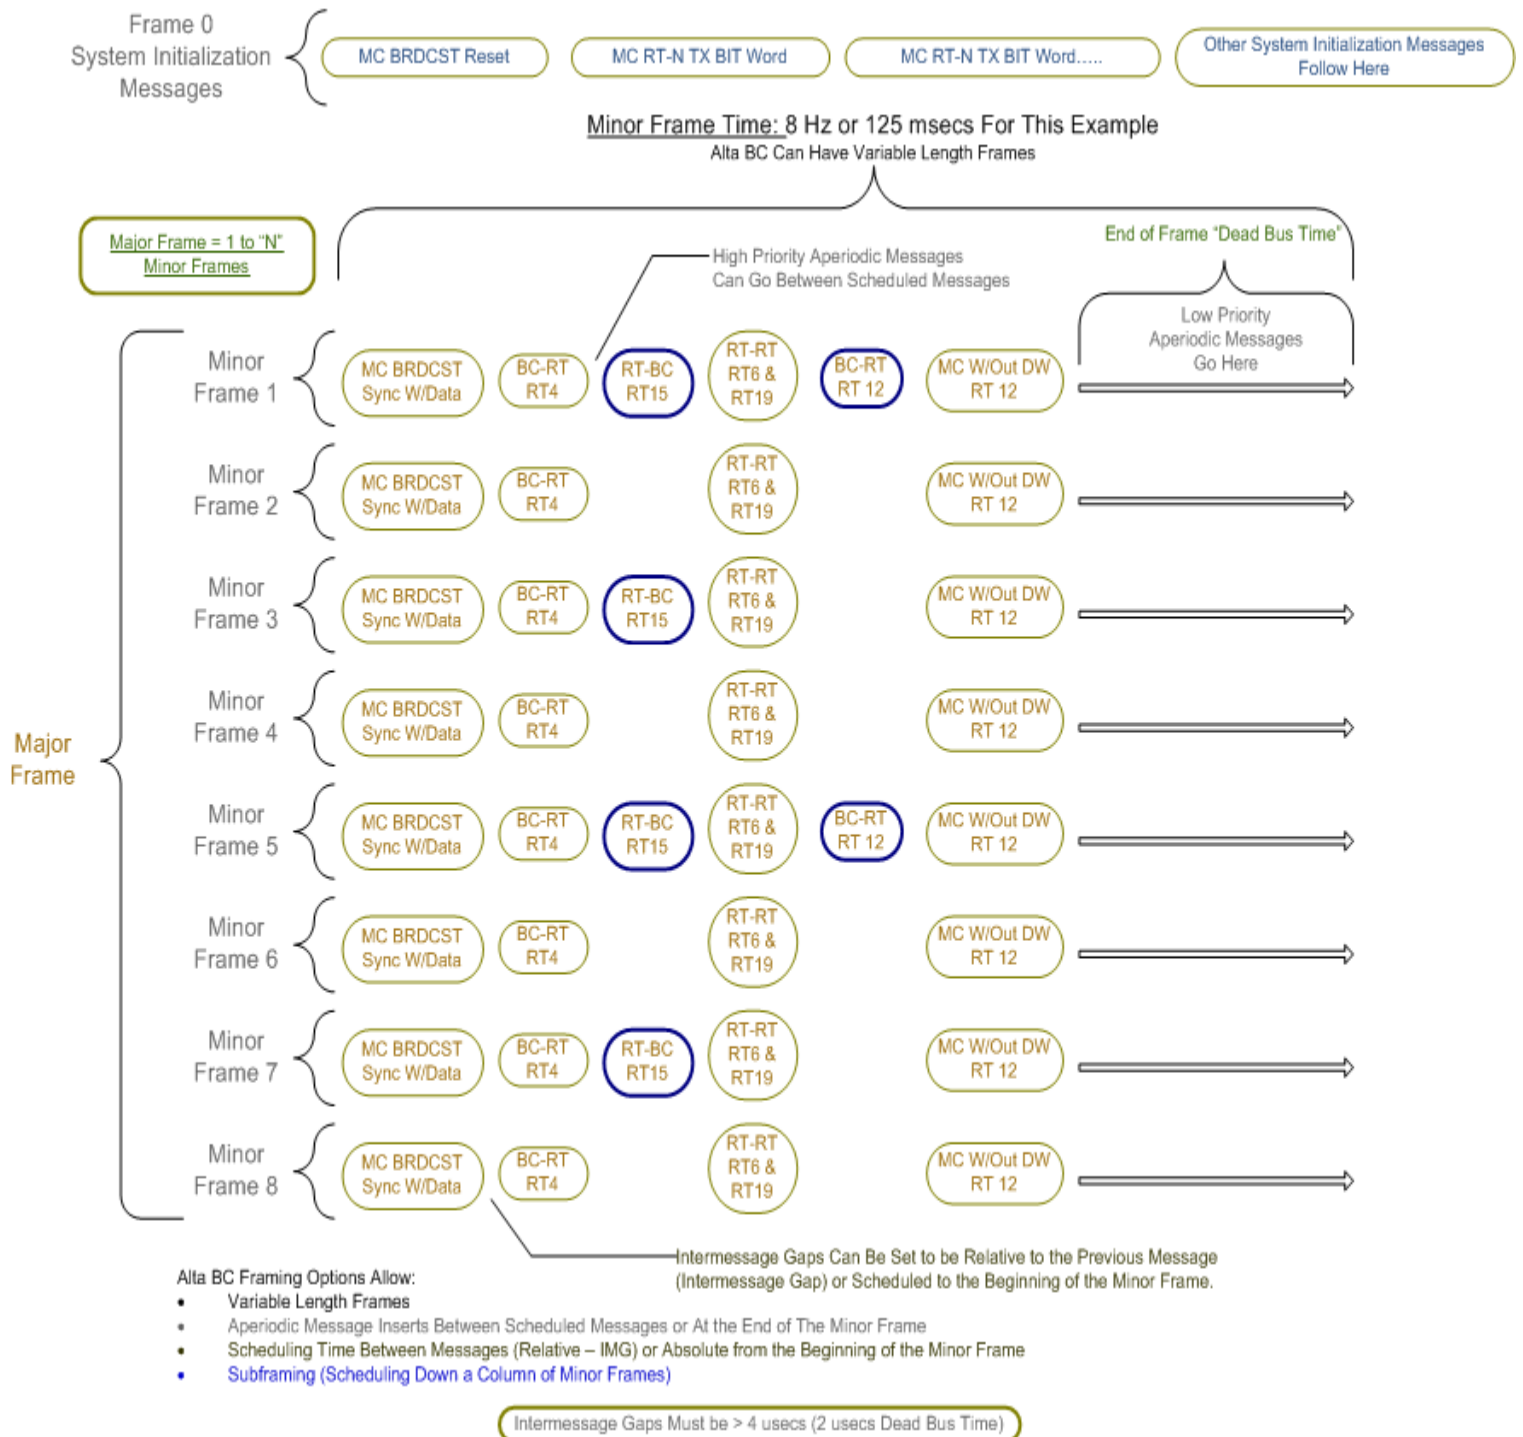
Frame 0
System Initialization
Messages

MC BRDCST Reset

MC RT-N TX BIT Word

MC RT-N TX BIT Word.....

Other System Initialization Messages
Follow Here

Minor Frame Time: 8 Hz or 125 msecs For This Example
Alta BC Can Have Variable Length Frames

Major Frame = 1 to "N"
Minor Frames

End of Frame "Dead Bus Time"

High Priority Aperiodic Messages
Can Go Between Scheduled Messages

Low Priority
Aperiodic Messages
Go Here

Major
Frame

Minor
Frame 1

MC BRDCST
Sync W/Data

BC-RT
RT4

RT-BC
RT15

RT-RT
RT6 &
RT19

BC-RT
RT 12

MC W/Out DW
RT 12

Minor
Frame 2

MC BRDCST
Sync W/Data

BC-RT
RT4

RT-RT
RT6 &
RT19

MC W/Out DW
RT 12

Minor
Frame 3

MC BRDCST
Sync W/Data

BC-RT
RT4

RT-BC
RT15

RT-RT
RT6 &
RT19

MC W/Out DW
RT 12

Minor
Frame 4

MC BRDCST
Sync W/Data

BC-RT
RT4

RT-RT
RT6 &
RT19

MC W/Out DW
RT 12

Minor
Frame 5

MC BRDCST
Sync W/Data

BC-RT
RT4

RT-BC
RT15

RT-RT
RT6 &
RT19

BC-RT
RT 12

MC W/Out DW
RT 12

Minor
Frame 6

MC BRDCST
Sync W/Data

BC-RT
RT4

RT-RT
RT6 &
RT19

MC W/Out DW
RT 12

Minor
Frame 7

MC BRDCST
Sync W/Data

BC-RT
RT4

RT-BC
RT15

RT-RT
RT6 &
RT19

MC W/Out DW
RT 12

Minor
Frame 8

MC BRDCST
Sync W/Data

BC-RT
RT4

RT-RT
RT6 &
RT19

MC W/Out DW
RT 12

Intermessage Gaps Can Be Set to be Relative to the Previous Message (Intermessage Gap) or Scheduled to the Beginning of the Minor Frame.

Alta BC Framing Options Allow:
• Variable Length Frames
• Aperiodic Message Inserts Between Scheduled Messages or At the End of The Minor Frame
• Scheduling Time Between Messages (Relative – IMG) or Absolute from the Beginning of the Minor Frame
• Subframing (Scheduling Down a Column of Minor Frames)

Intermessage Gaps Must be > 4 usecs (2 usecs Dead Bus Time)